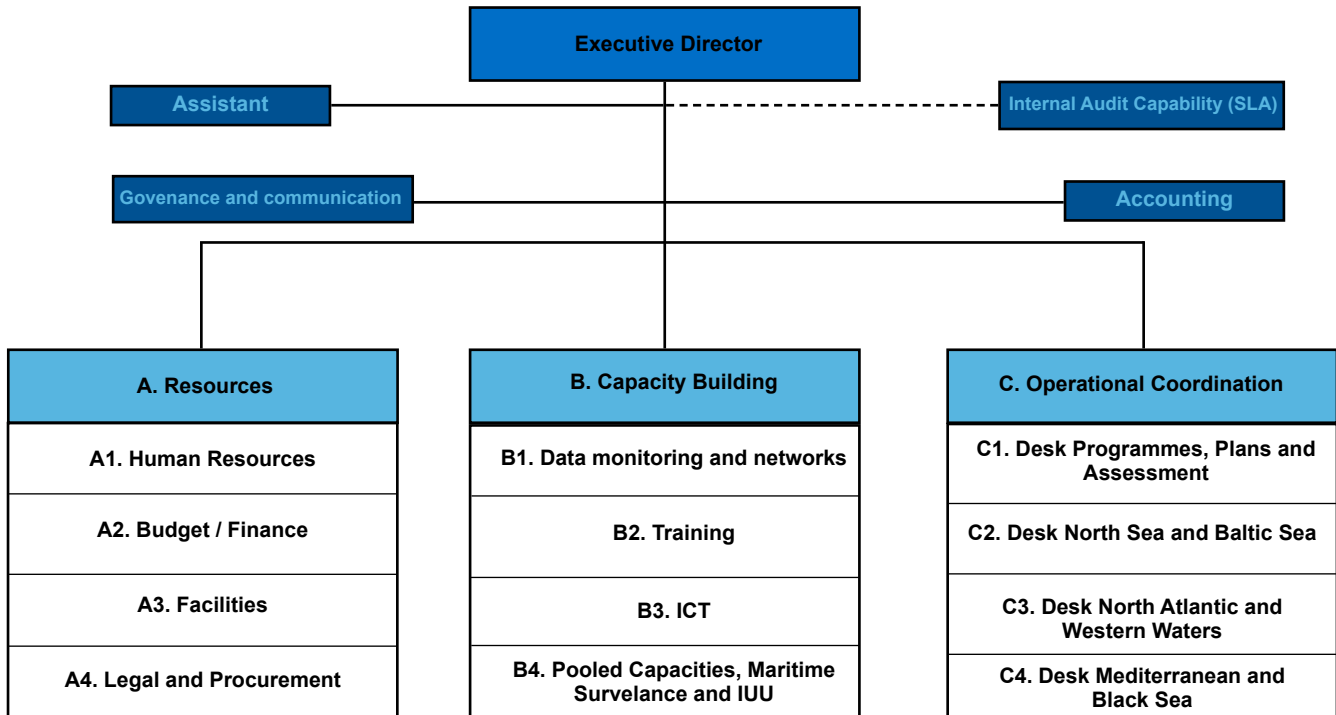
Executive Director

Assistant

Internal Audit Capability (SLA)

Govenance and communication

Accounting

A. Resources

A1. Human Resources

A2. Budget / Finance

A3. Facilities

A4. Legal and Procurement

B. Capacity Building

B1. Data monitoring and networks

B2. Training

B3. ICT

B4. Pooled Capacities, Maritime Survelance and IUU

C. Operational Coordination

C1. Desk Programmes, Plans and Assessment

C2. Desk North Sea and Baltic Sea

C3. Desk North Atlantic and Western Waters

C4. Desk Mediterranean and Black Sea